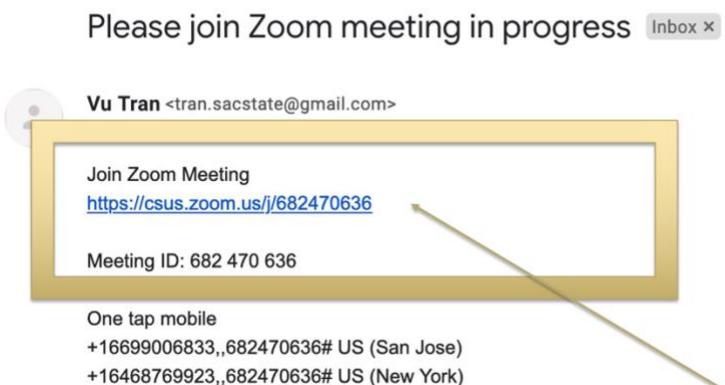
Please join Zoom meeting in progress Inbox ×

Vu Tran <tran.sacstate@gmail.com>

Join Zoom Meeting
https://csus.zoom.us/j/682470636

Meeting ID: 682 470 636

One tap mobile
+16699006833,,682470636# US (San Jose)
+16468769923,,682470636# US (New York)